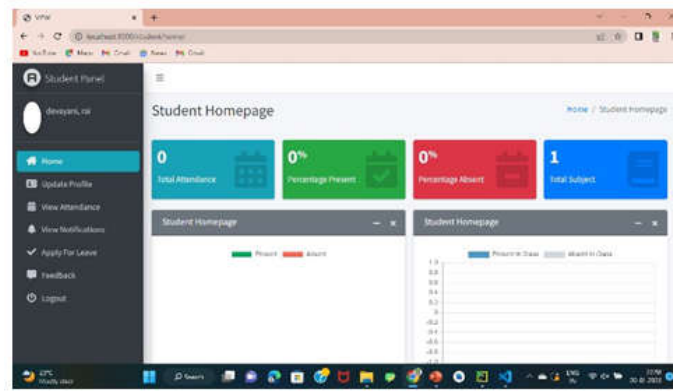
VPM
localhost:8000/student/home/
YouTube Maps Gmail News Gmail

Student Panel

devayani, rai

Home
Update Profile
View Attendance
View Notifications
Apply For Leave
Feedback
Logout

Student Homepage

Home / Student Homepage

0
Total Attendance

0%
Percentage Present

0%
Percentage Absent

1
Total Subject

Student Homepage

Present Absent

Student Homepage

Present in Class Absent in Class

1.0
0.8
0.6
0.4
0.2
0
-0.2
-0.4
-0.6
-0.8
-1.0

27°C
Mostly clear

Search

ENG
IN
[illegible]